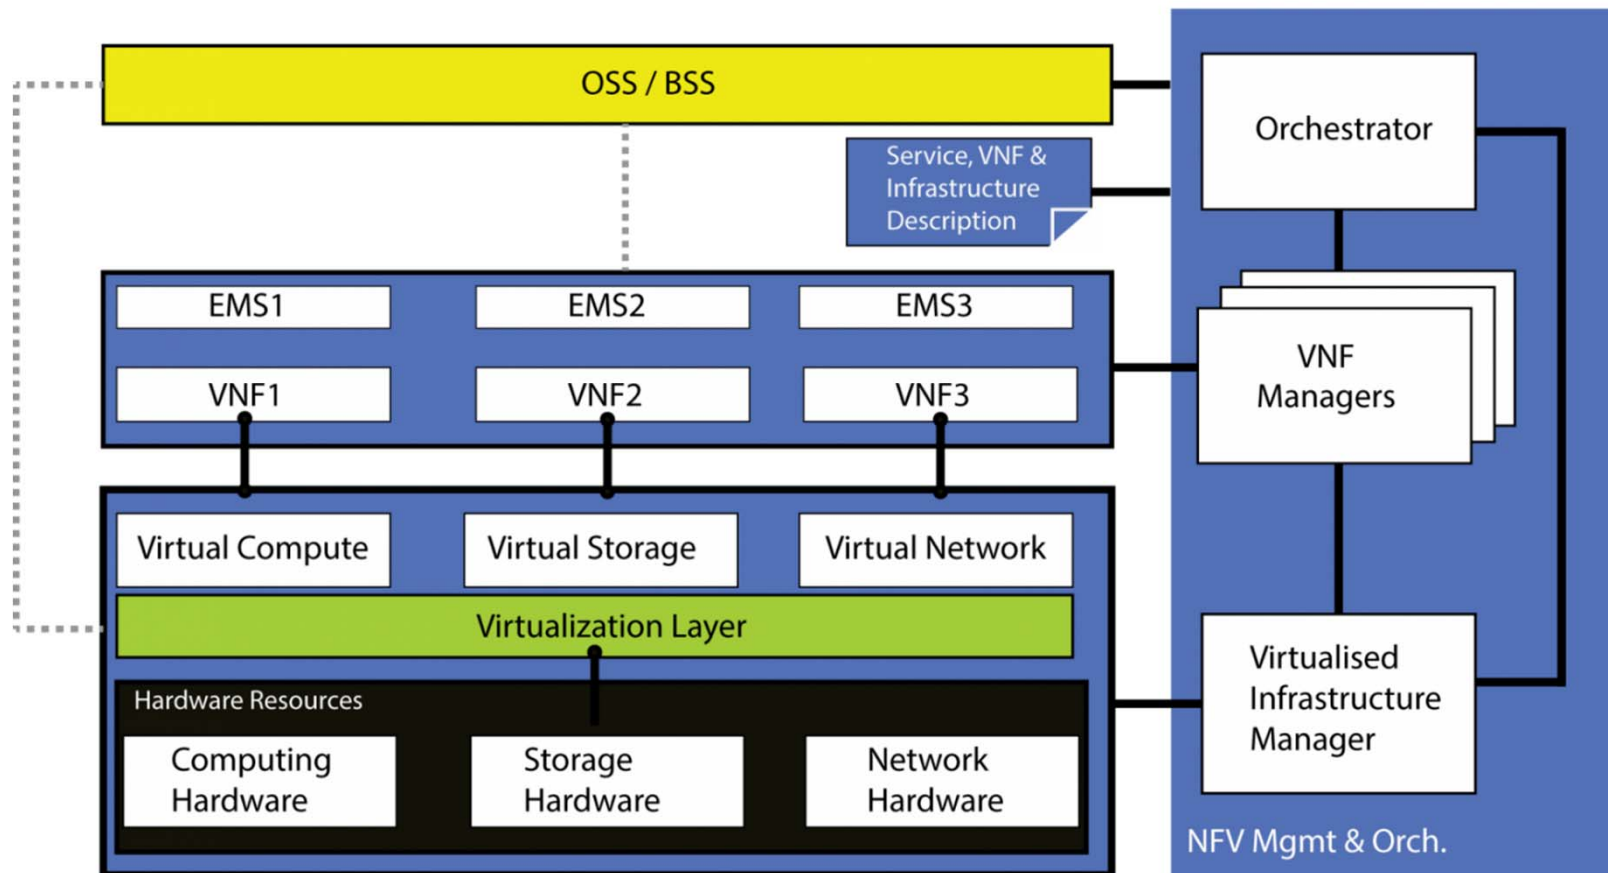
OSS / BSS

Orchestrator

Service, VNF & Infrastructure Description

EMS1

EMS2

EMS3

VNF1

VNF2

VNF3

VNF Managers

Virtual Compute

Virtual Storage

Virtual Network

Virtualization Layer

Hardware Resources

Computing Hardware

Storage Hardware

Network Hardware

Virtualised Infrastructure Manager

NFV Mgmt & Orch.